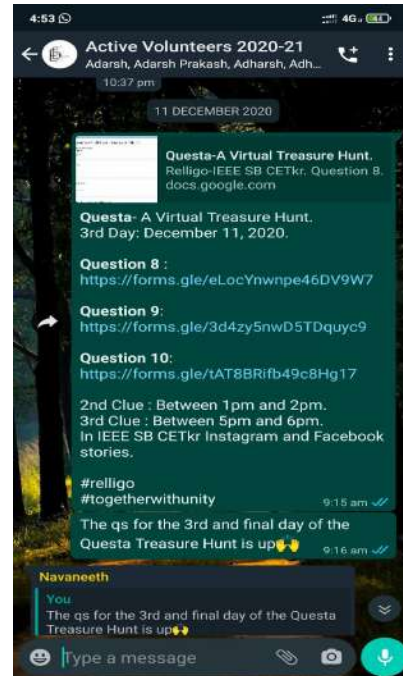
4:53

4G

Active Volunteers 2020-21

Adarsh, Adarsh Prakash, Adharsh, Adh...

10:37 pm

11 DECEMBER 2020

Questa-A Virtual Treasure Hunt.
Relligo-IEEE SB CETkr. Question 8.
docs.google.com

Questa- A Virtual Treasure Hunt.
3rd Day: December 11, 2020.

Question 8 :
https://forms.gle/eLocYnwnpe46DV9W7

Question 9:
https://forms.gle/3d4zy5nwD5TDquyc9

Question 10:
https://forms.gle/tAT8BRifb49c8Hg17

2nd Clue : Between 1pm and 2pm.
3rd Clue : Between 5pm and 6pm.
In IEEE SB CETkr Instagram and Facebook stories.

#relligo
#togetherwithunity

9:15 am

The qs for the 3rd and final day of the Questa Treasure Hunt is up🙌

9:16 am

Navaneeth

You
The qs for the 3rd and final day of the Questa Treasure Hunt is up🙌

Type a message